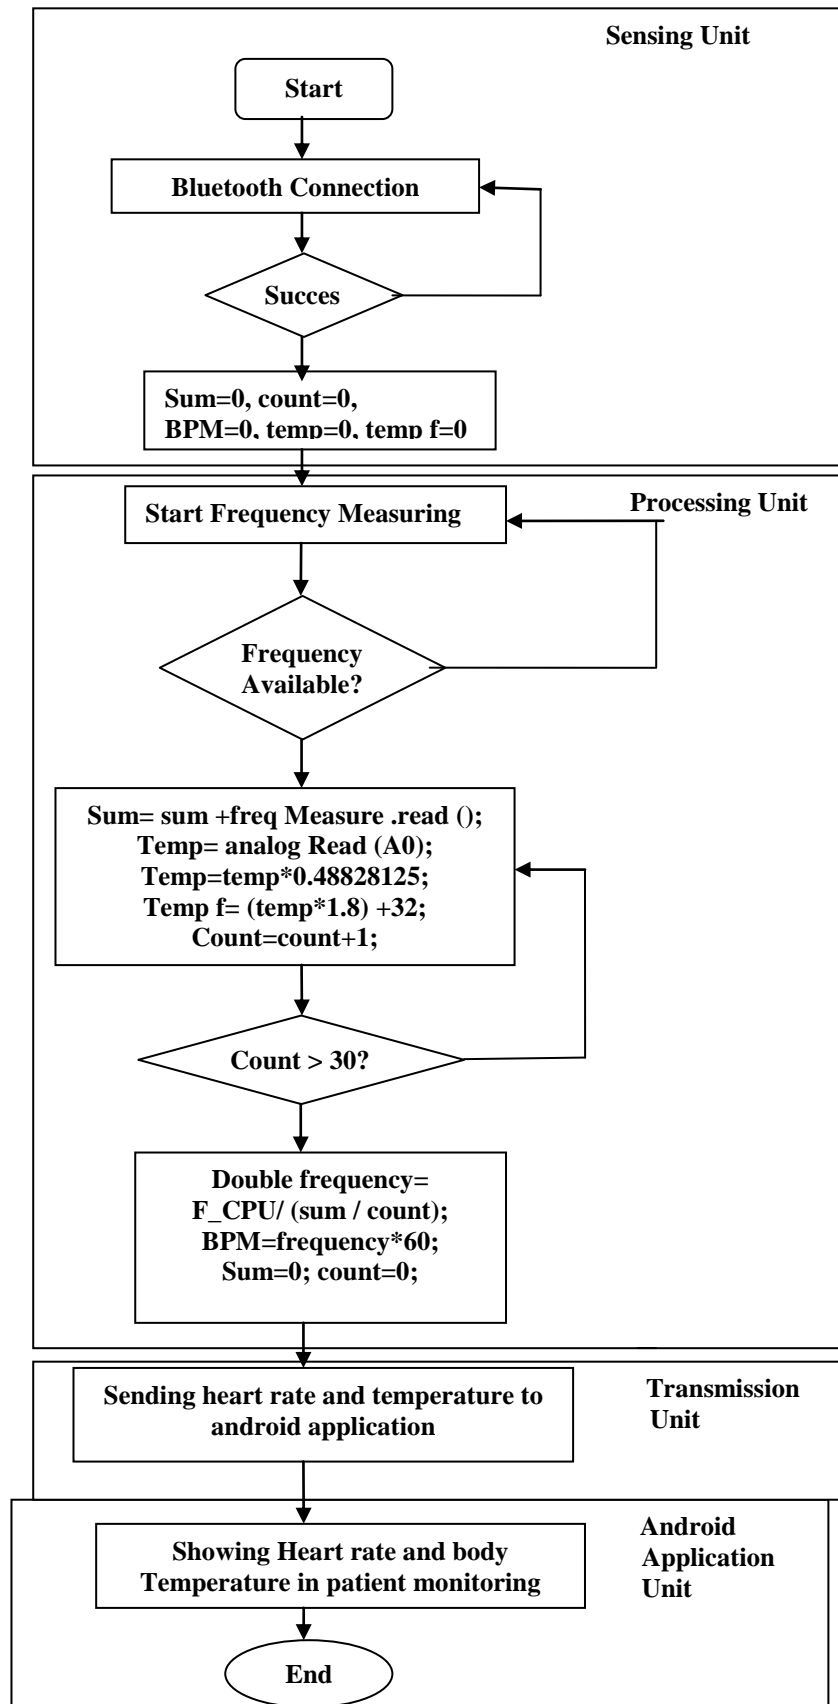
Sensing Unit

Start

Bluetooth Connection

Succes

Sum=0, count=0, BPM=0, temp=0, temp f=0

Start Frequency Measuring

Processing Unit

Frequency Available?

Sum= sum +freq Measure .read ();
Temp= analog Read (A0);
Temp=temp*0.48828125;
Temp f= (temp*1.8) +32;
Count=count+1;

Count > 30?

Double frequency= F_CPU/ (sum / count);
BPM=frequency*60;
Sum=0; count=0;

Sending heart rate and temperature to android application

Transmission Unit

Showing Heart rate and body Temperature in patient monitoring

Android Application Unit

End